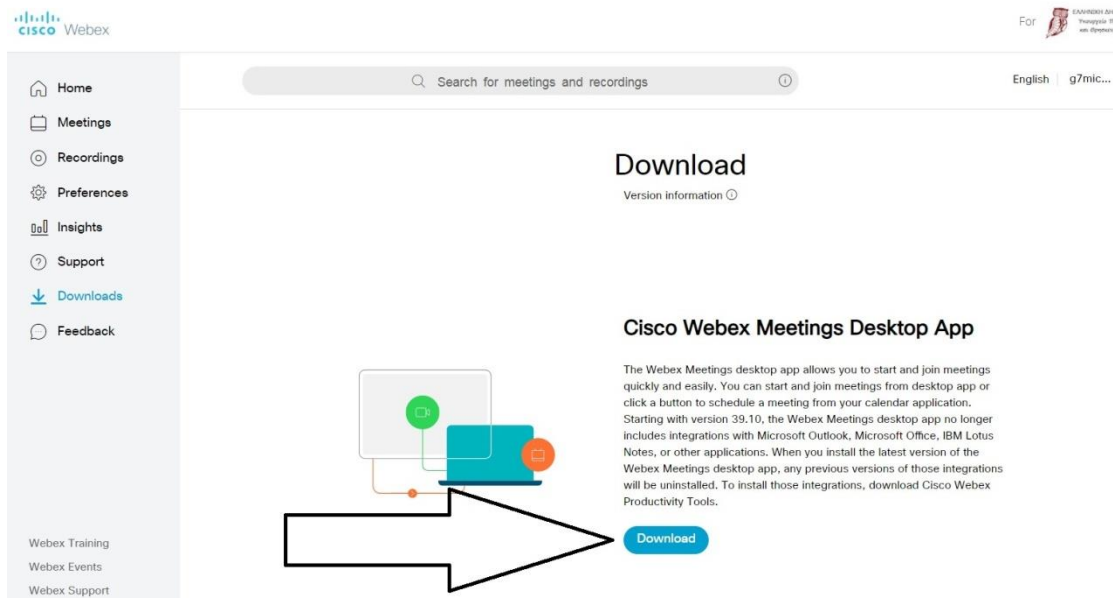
cisco Webex

For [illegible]

Home
Meetings
Recordings
Preferences
Insights
Support
Downloads
Feedback

Search for meetings and recordings

English | g7mic...

Download

Version information

Cisco Webex Meetings Desktop App

The Webex Meetings desktop app allows you to start and join meetings quickly and easily. You can start and join meetings from desktop app or click a button to schedule a meeting from your calendar application. Starting with version 39.10, the Webex Meetings desktop app no longer includes integrations with Microsoft Outlook, Microsoft Office, IBM Lotus Notes, or other applications. When you install the latest version of the Webex Meetings desktop app, any previous versions of those integrations will be uninstalled. To install those integrations, download Cisco Webex Productivity Tools.

Download

Webex Training
Webex Events
Webex Support